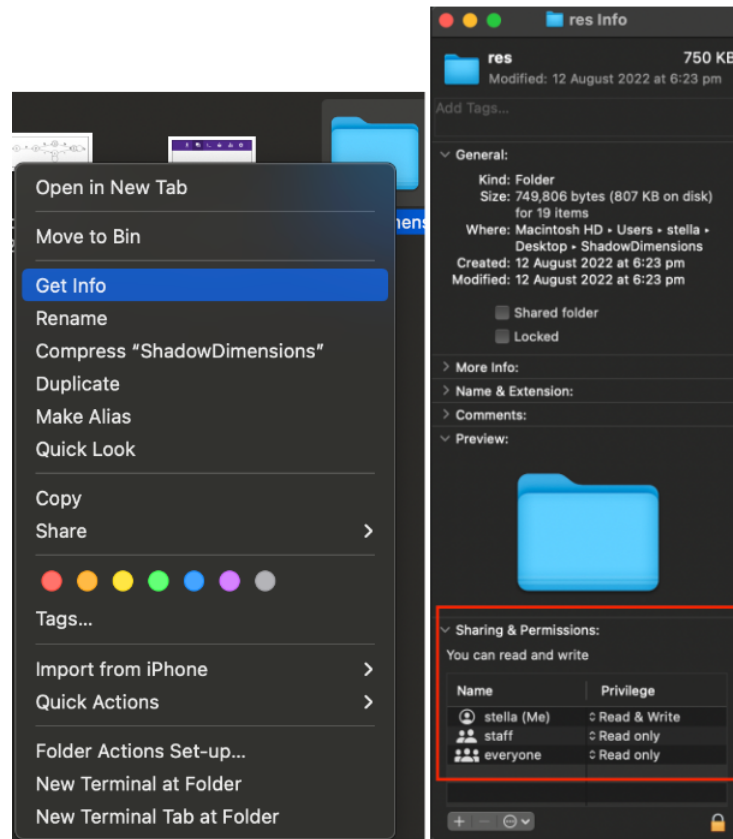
Open in New Tab

Move to Bin

Get Info
Rename
Compress "ShadowDimensions"
Duplicate
Make Alias
Quick Look

Copy
Share

Tags...

Import from iPhone
Quick Actions

Folder Actions Set-up...
New Terminal at Folder
New Terminal Tab at Folder

mens

res Info

res 750 KB
Modified: 12 August 2022 at 6:23 pm

Add Tags...

General:
Kind: Folder
Size: 749,806 bytes (807 KB on disk) for 19 items
Where: Macintosh HD ▸ Users ▸ stella ▸ Desktop ▸ ShadowDimensions
Created: 12 August 2022 at 6:23 pm
Modified: 12 August 2022 at 6:23 pm

Shared folder
Locked

More Info:
Name & Extension:
Comments:
Preview:

Sharing & Permissions:
You can read and write

| Name | Privilege |
|---|---|
| stella (Me) | Read & Write |
| staff | Read only |
| everyone | Read only |